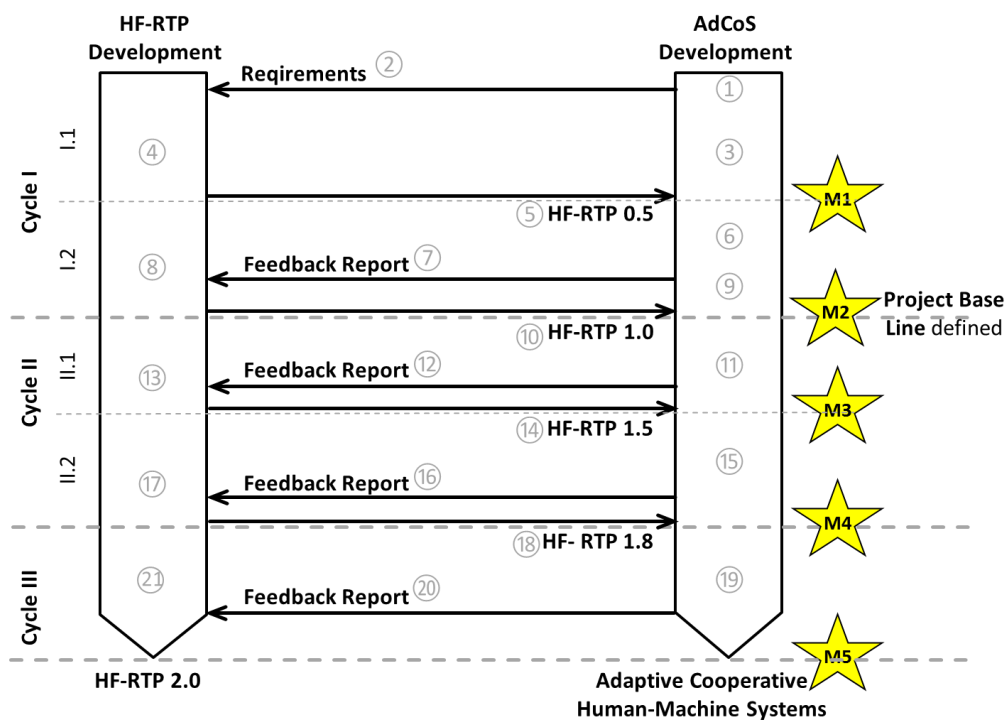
HF-RTP Development

AdCoS Development

Reqirements ②

①

Cycle I

I.1

④

③

⑤ HF-RTP 0.5

M1

I.2

⑧

⑥

Feedback Report ⑦

⑨

M2

Project Base Line defined

⑩ HF-RTP 1.0

Cycle II

II.1

⑬

Feedback Report ⑫

⑪

⑭ HF-RTP 1.5

M3

II.2

⑰

Feedback Report ⑯

⑮

M4

⑱ HF- RTP 1.8

Cycle III

㉑

⑲

Feedback Report ⑳

M5

HF-RTP 2.0

Adaptive Cooperative Human-Machine Systems